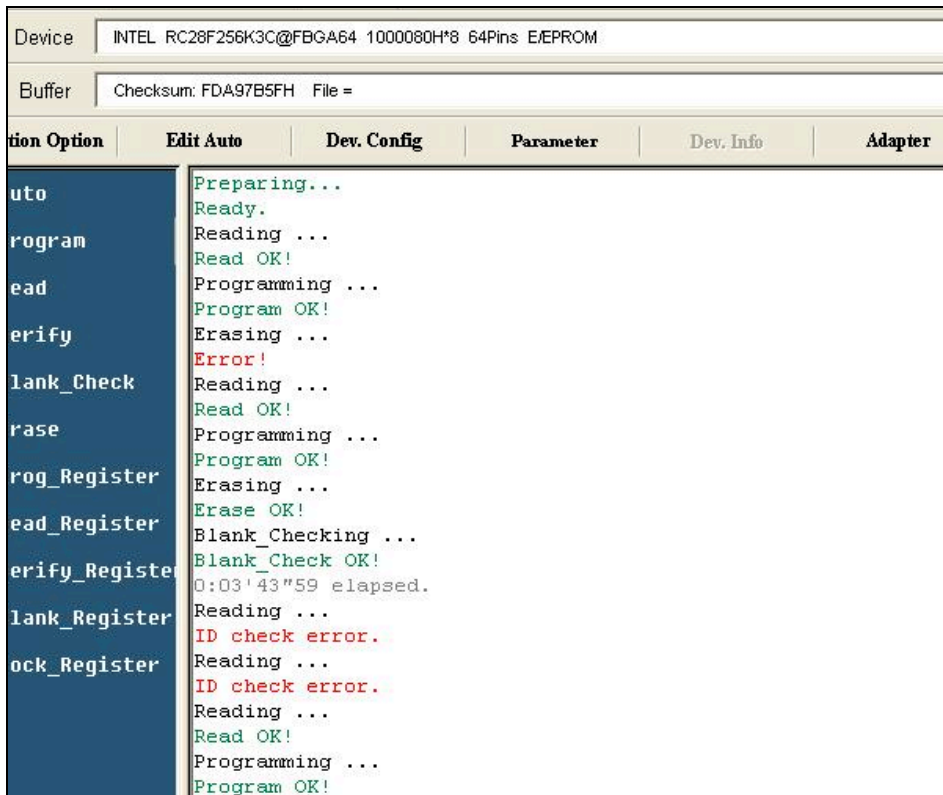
Device
INTEL RC28F256K3C@FBGA64 1000080H*8 64Pins E/EPROM

Buffer
Checksum: FDA97B5FH File =

tion Option
Edit Auto
Dev. Config
Parameter
Dev. Info
Adapter

uto
rogram
ead
erify
lank_Check
rase
rog_Register
ead_Register
erify_Registe
lank_Register
ock_Register

Preparing...
Ready.
Reading ...
Read OK!
Programming ...
Program OK!
Erasing ...
Error!
Reading ...
Read OK!
Programming ...
Program OK!
Erasing ...
Erase OK!
Blank_Checking ...
Blank_Check OK!
0:03'43"59 elapsed.
Reading ...
ID check error.
Reading ...
ID check error.
Reading ...
Read OK!
Programming ...
Program OK!